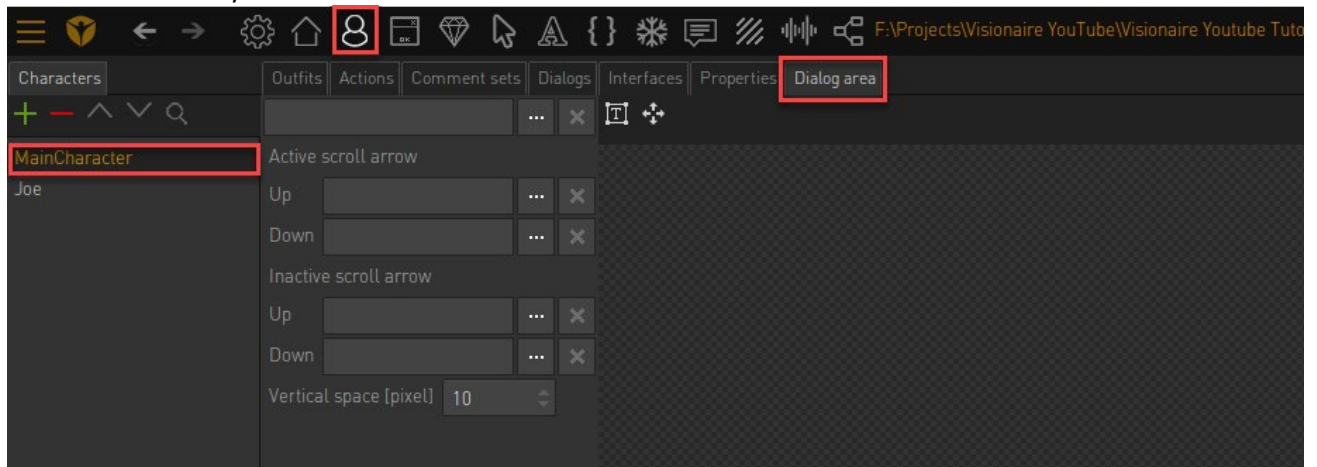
F:\Projects\Visionaire YouTube\Visionaire Youtube Tuto

Characters

Outfits | Actions | Comment sets | Dialogs | Interfaces | Properties | Dialog area

MainCharacter
Joe

Active scroll arrow
Up
Down

Inactive scroll arrow
Up
Down

Vertical space [pixel] 10